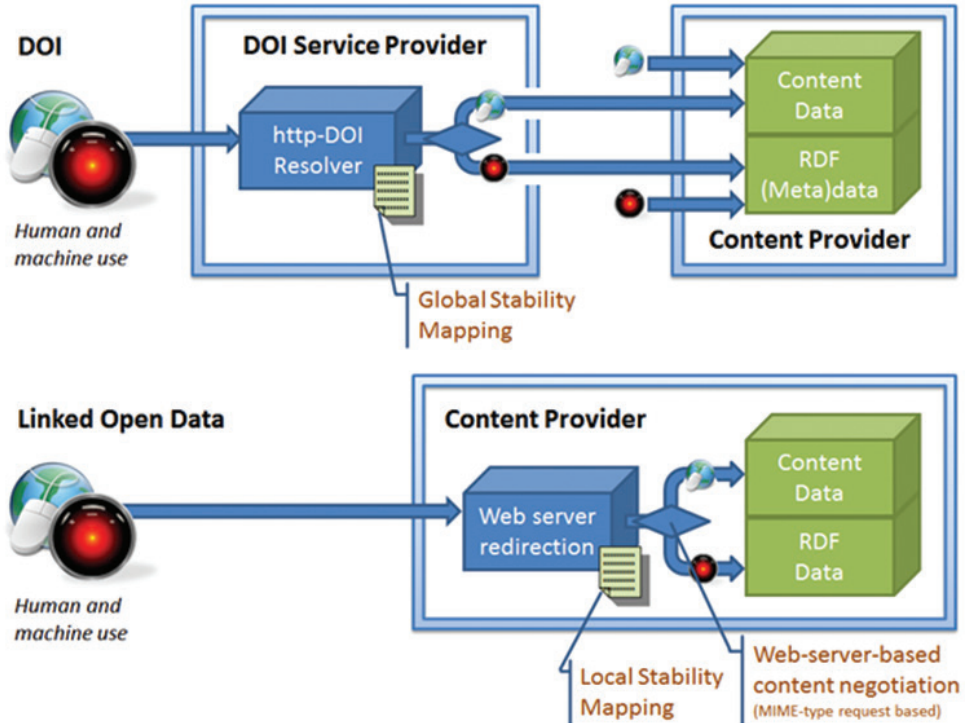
DOI

DOI Service Provider

http-DOI Resolver

Content Data

RDF (Meta)data

Content Provider

Human and machine use

Global Stability Mapping

Linked Open Data

Content Provider

Web server redirection

Content Data

RDF Data

Human and machine use

Local Stability Mapping

Web-server-based content negotiation (MIME-type request based)